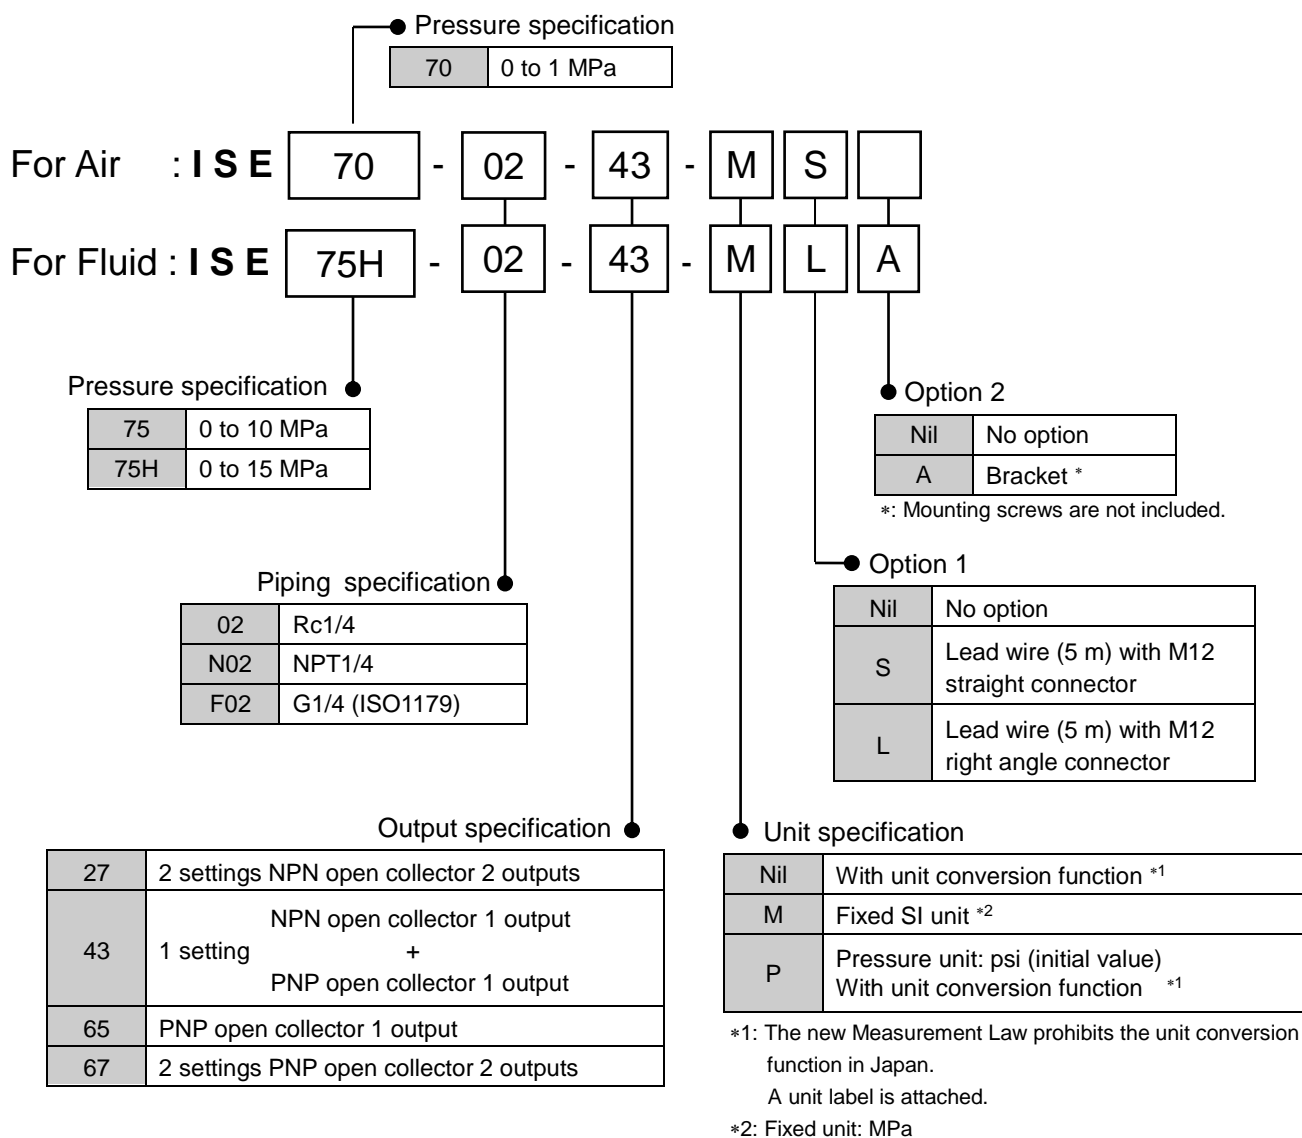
Pressure specification

| 70 | 0 to 1 MPa |
|---|---|

For Air : I S E 70 - 02 - 43 - M S

For Fluid : I S E 75H - 02 - 43 - M L A

Pressure specification

| 75 | 0 to 10 MPa |
|---|---|
| 75H | 0 to 15 MPa |

Option 2

| Nil | No option |
|---|---|
| A | Bracket * |

*: Mounting screws are not included.

Option 1

| Nil | No option |
|---|---|
| S | Lead wire (5 m) with M12 straight connector |
| L | Lead wire (5 m) with M12 right angle connector |

Piping specification

| 02 | Rc1/4 |
|---|---|
| N02 | NPT1/4 |
| F02 | G1/4 (ISO1179) |

Output specification

| 27 | 2 settings NPN open collector 2 outputs |
|---|---|
| 43 | 1 setting NPN open collector 1 output + PNP open collector 1 output |
| 65 | PNP open collector 1 output |
| 67 | 2 settings PNP open collector 2 outputs |

Unit specification

| Nil | With unit conversion function *1 |
|---|---|
| M | Fixed SI unit *2 |
| P | Pressure unit: psi (initial value) With unit conversion function *1 |

*1: The new Measurement Law prohibits the unit conversion function in Japan.
A unit label is attached.
*2: Fixed unit: MPa